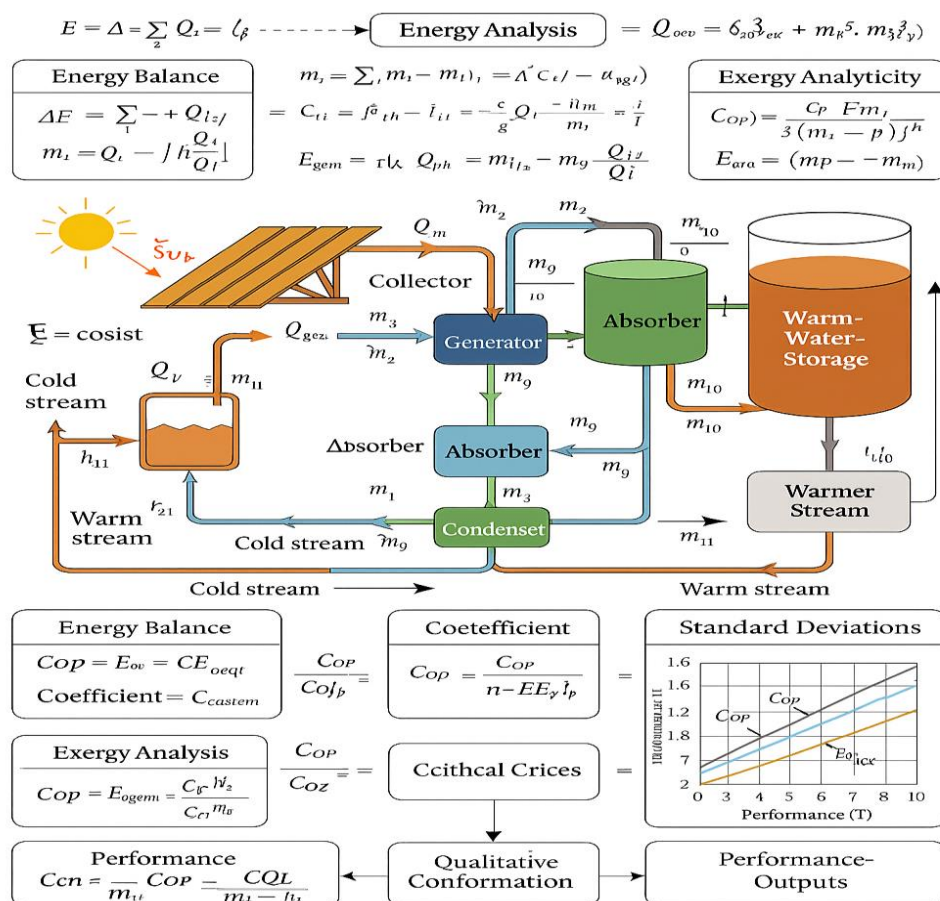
$E = \Delta = \sum_{2} Q_1 = l_\beta$ Energy Analysis $= Q_{oev} = 6_{20}3_{ex} + m_k 5.\ m_5 3_y)$

Energy Balance

$\Delta E = \sum_1 - + Q_{lz}$

$m_1 = Q_l - | h \frac{Q_4}{Q_l}|$

$m_1 = \sum, m_1 - m_1), = \Lambda C_l / - \alpha_{pg})$

$= C_{ti} = f_{th} - \bar{l}_{it} = -\frac{c}{g} Q_l \frac{-\bar{n}_m}{m_1} = \frac{i}{I}$

$E_{gem} = r k\ Q_{ph} = m_{l_{fx}} - m_9 \frac{Q_{ig}}{Q_i}$

Exergy Analyticity

$C_{OP} = \frac{C_P\ Fm_1}{3(m_1 - p) f^h}$

$E_{ara} = (mP - -m_m)$

Sun

$Q_m$

$m_2$

$m_2$

$m_{10}$

$0$

Collector

$m_9$

$10$

$\xi$ = cosist

$Q_{gez}$

$m_3$

$m_2$

Generator

Absorber

Warm-Water-Storage

Cold stream

$Q_V$

$m_{11}$

$m_9$

$m_{10}$

$m_{10}$

$h_{11}$

Δbsorber

Absorber

$m_9$

$m_9$

$t_{10}$

$r_{21}$

$m_1$

$m_3$

Warmer Stream

Warm stream

Cold stream $m_9$

Condenset

$m_{11}$

Cold stream

Warm stream

Energy Balance

$Cop = E_{ov} = CE_{oeqt}$

Coefficient $= C_{castem}$

$\frac{C_{OP}}{Col_\beta} =$

Coetefficient

$C_{OP} = \frac{C_{OP}}{n - EE_y\ I_p}$

$=$

Standard Deviations

1.6

1.6

1.2

1.8

7

2

0 3 4 5 6 7 8 10

$C_{OP}$

$C_{OP}$

$E_{0_{icx}}$

Performance (T)

Exergy Analysis

$Cop = E_{ogem} = \frac{C_{lr}\ h_2}{C_{cl}\ m_B}$

$\frac{C_{OP}}{C_{OZ}} =$

Ccithcal Crices

$=$

Performance

$Ccn = \frac{}{m_{lt}} Cop\ \frac{CQL}{m_1 - l_1}$

Qualitative Conformation

Performance-Outputs